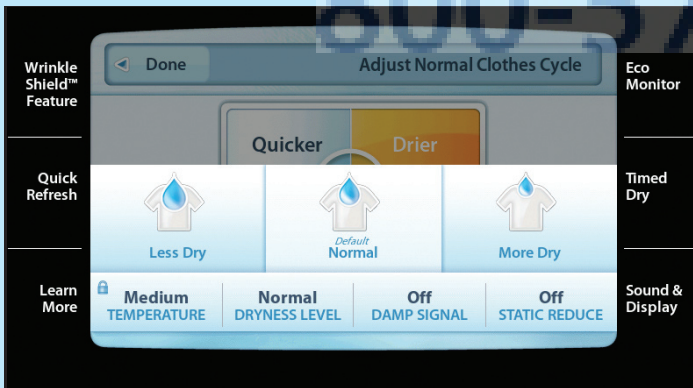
800-57

Wrinkle Shield™ Feature

Quick Refresh

Learn More

Done

Adjust Normal Clothes Cycle

Quicker

Drier

Less Dry

Default
Normal

More Dry

Medium
TEMPERATURE

Normal
DRYNESS LEVEL

Off
DAMP SIGNAL

Off
STATIC REDUCE

Eco Monitor

Timed Dry

Sound & Display